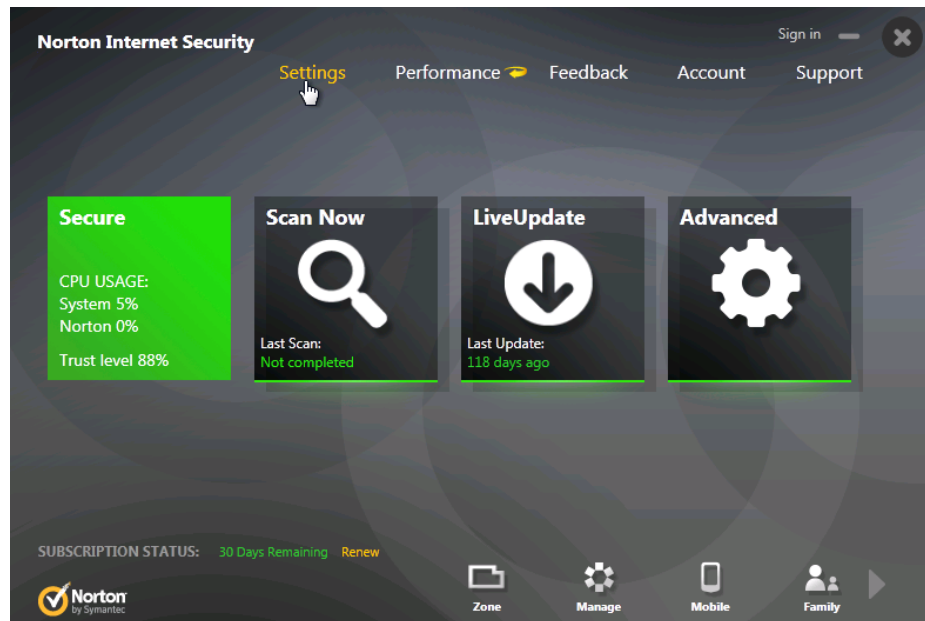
Norton Internet Security

Sign in

Settings Performance Feedback Account Support

Secure

CPU USAGE:
System 5%
Norton 0%

Trust level 88%

Scan Now

Last Scan:
Not completed

LiveUpdate

Last Update:
118 days ago

Advanced

SUBSCRIPTION STATUS: 30 Days Remaining Renew

Norton by Symantec

Zone Manage Mobile Family